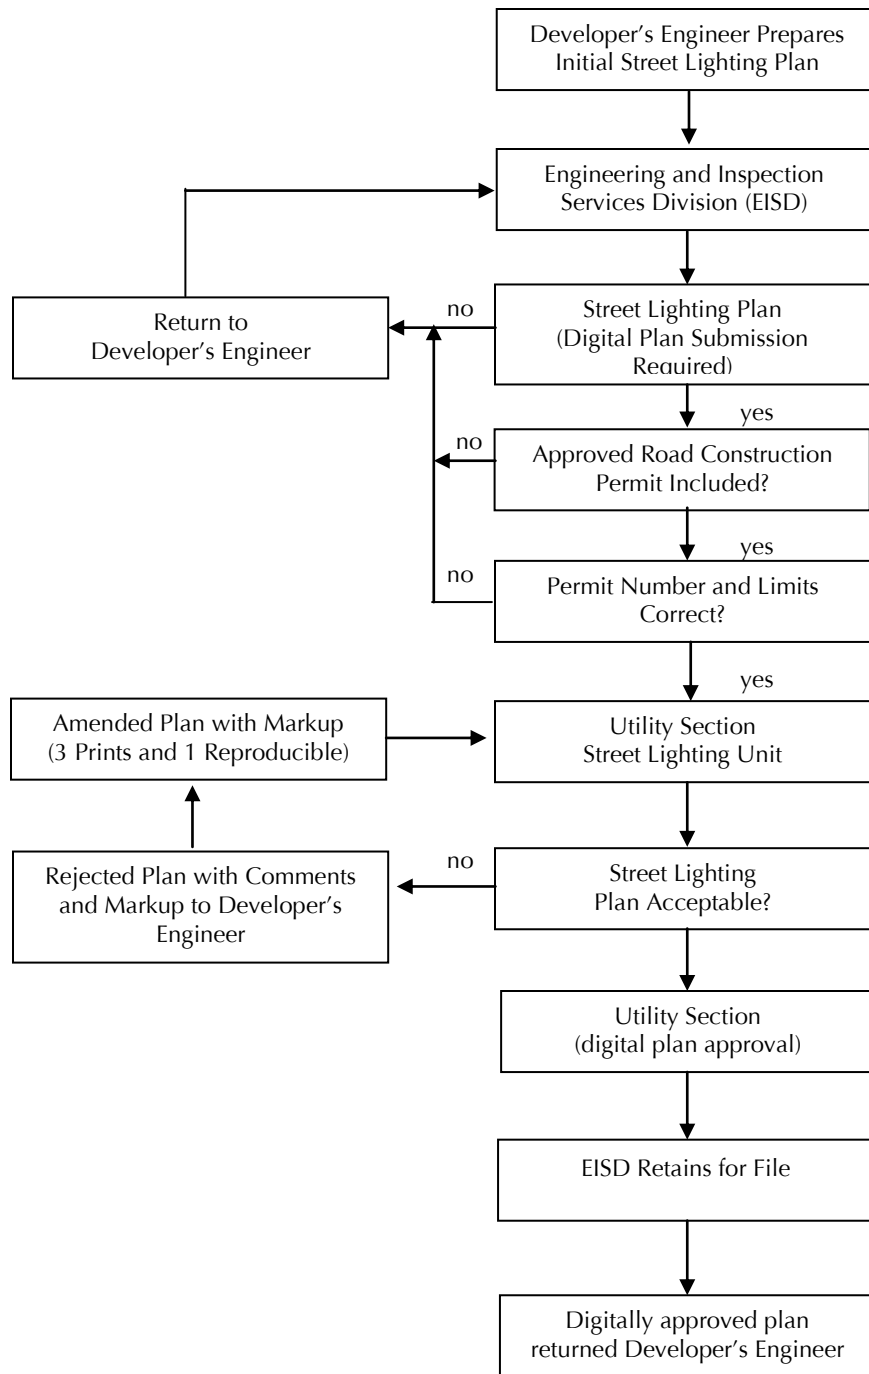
Developer’s Engineer Prepares Initial Street Lighting Plan

Engineering and Inspection Services Division (EISD)

Return to Developer’s Engineer

no

Street Lighting Plan (Digital Plan Submission Required)

yes

no

Approved Road Construction Permit Included?

yes

no

Permit Number and Limits Correct?

yes

Amended Plan with Markup (3 Prints and 1 Reproducible)

Utility Section Street Lighting Unit

Rejected Plan with Comments and Markup to Developer’s Engineer

no

Street Lighting Plan Acceptable?

Utility Section (digital plan approval)

EISD Retains for File

Digitally approved plan returned Developer’s Engineer